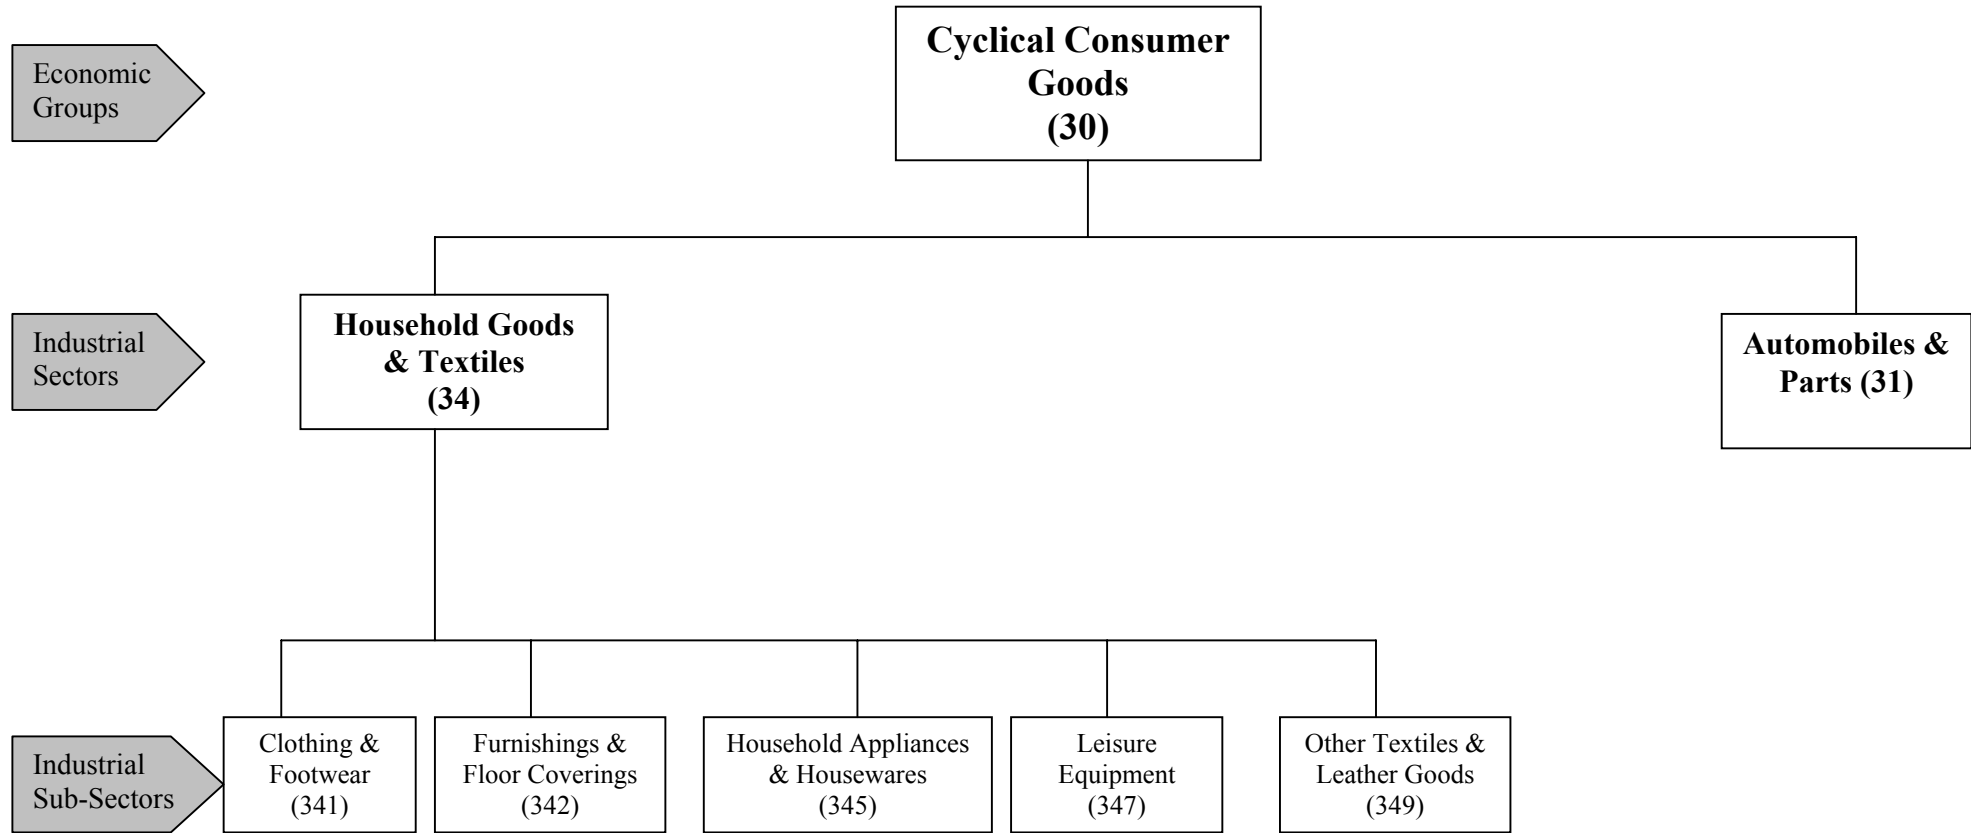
Economic Groups

Cyclical Consumer Goods (30)

Industrial Sectors

Household Goods & Textiles (34)

Automobiles & Parts (31)

Industrial Sub-Sectors

Clothing & Footwear (341)

Furnishings & Floor Coverings (342)

Household Appliances & Housewares (345)

Leisure Equipment (347)

Other Textiles & Leather Goods (349)